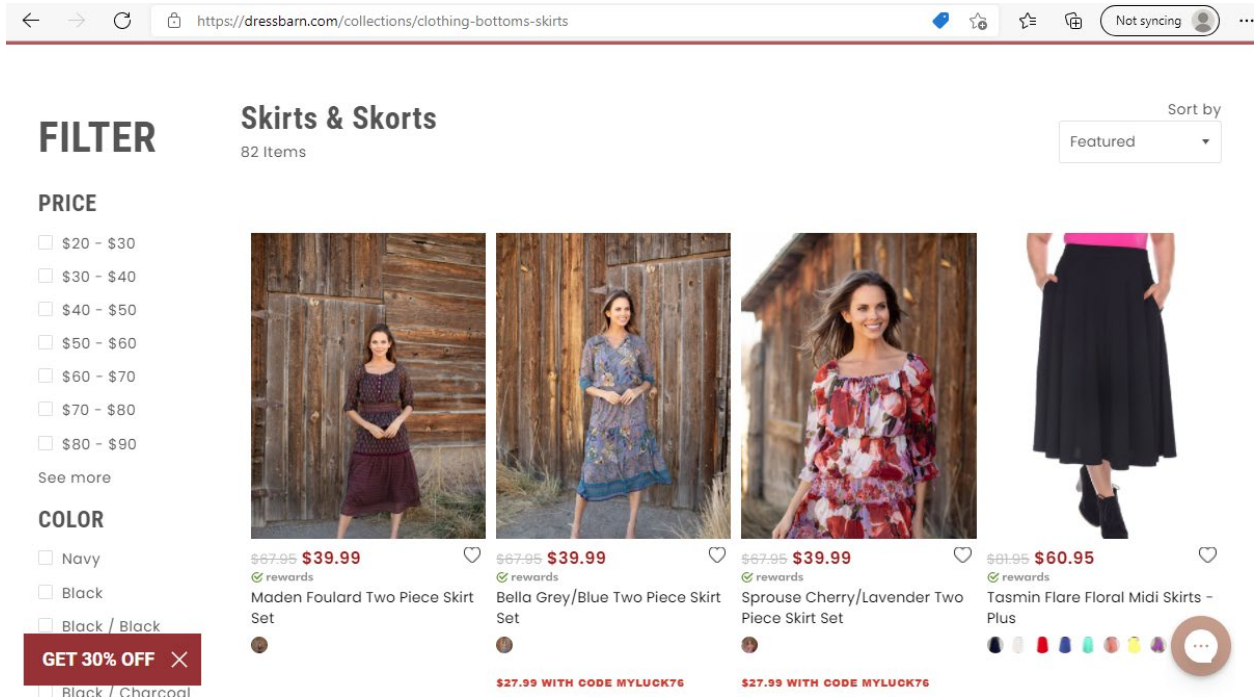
https://dressbarn.com/collections/clothing-bottoms-skirts

Not syncing

FILTER

Skirts & Skorts
82 Items

Sort by
Featured

PRICE
$20 - $30
$30 - $40
$40 - $50
$50 - $60
$60 - $70
$70 - $80
$80 - $90
See more

COLOR
Navy
Black
Black / Black
Black / Charcoal

GET 30% OFF

~~$67.95~~ $39.99
rewards
Maden Foulard Two Piece Skirt Set

~~$67.95~~ $39.99
rewards
Bella Grey/Blue Two Piece Skirt Set
$27.99 WITH CODE MYLUCK76

~~$67.95~~ $39.99
rewards
Sprouse Cherry/Lavender Two Piece Skirt Set
$27.99 WITH CODE MYLUCK76

~~$81.95~~ $60.95
rewards
Tasmin Flare Floral Midi Skirts - Plus